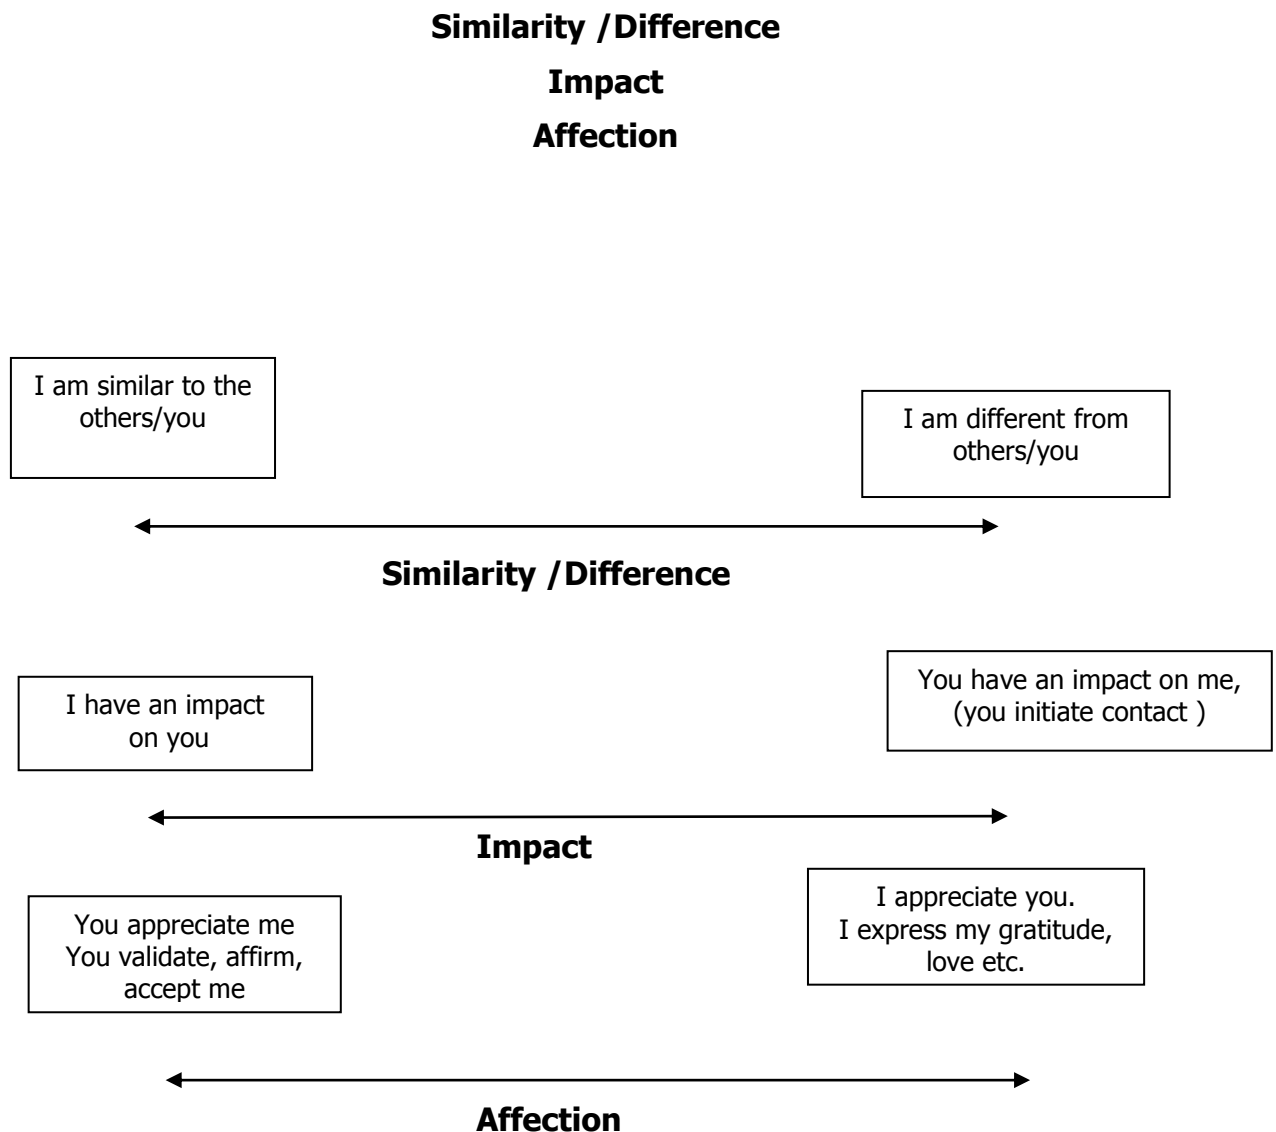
**Similarity /Difference**

**Impact**

**Affection**

I am similar to the others/you

I am different from others/you

**Similarity /Difference**

I have an impact on you

You have an impact on me, (you initiate contact )

**Impact**

You appreciate me
You validate, affirm, accept me

I appreciate you.
I express my gratitude, love etc.

**Affection**